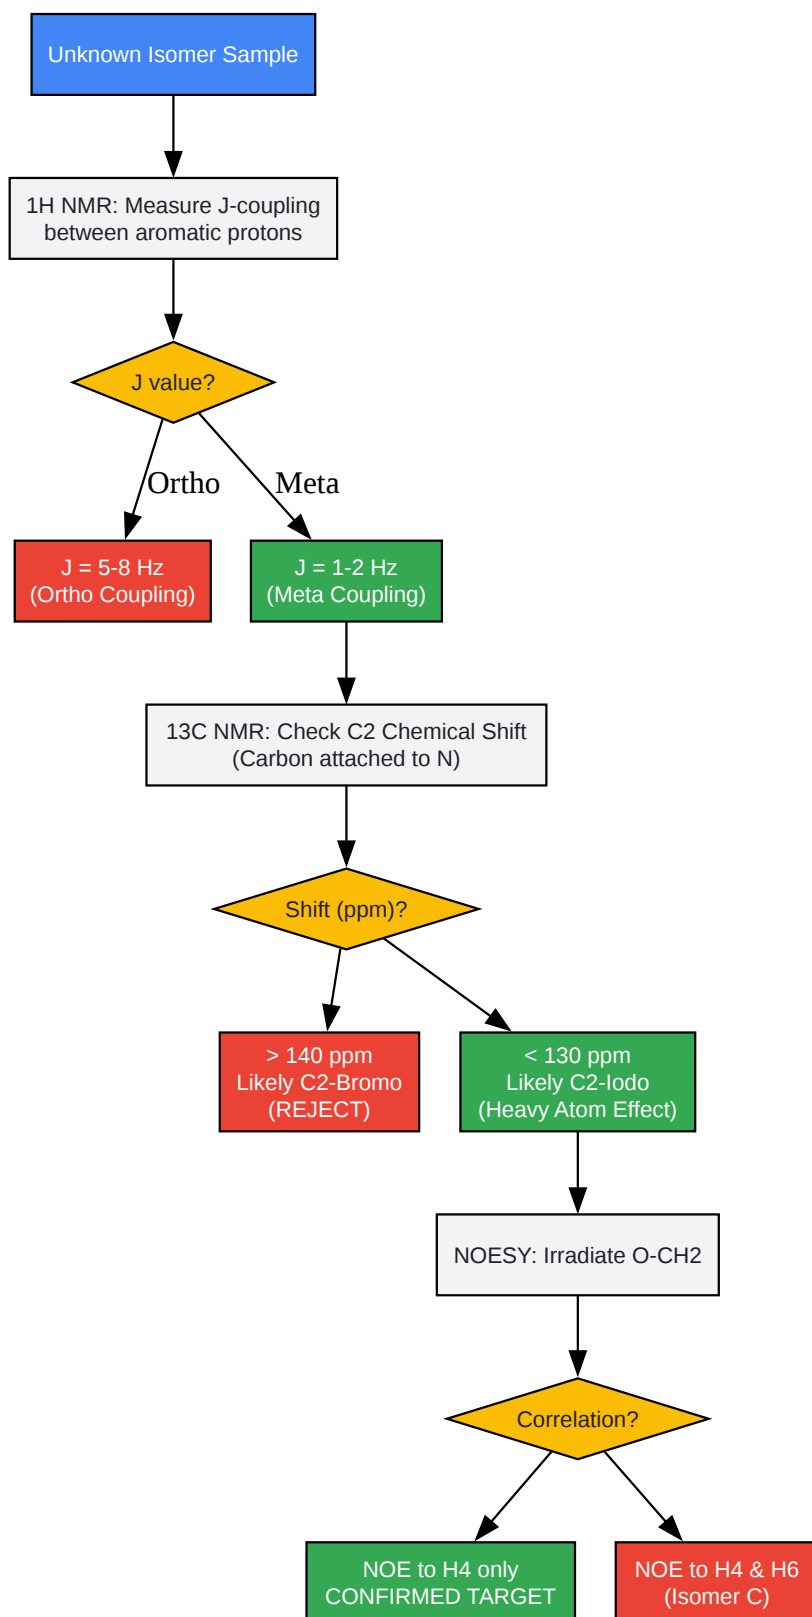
Unknown Isomer Sample

1H NMR: Measure J-coupling between aromatic protons

J value?

Ortho

Meta

J = 5-8 Hz
(Ortho Coupling)

J = 1-2 Hz
(Meta Coupling)

13C NMR: Check C2 Chemical Shift
(Carbon attached to N)

Shift (ppm)?

> 140 ppm
Likely C2-Bromo
(REJECT)

< 130 ppm
Likely C2-Iodo
(Heavy Atom Effect)

NOESY: Irradiate O-CH2

Correlation?

NOE to H4 only
CONFIRMED TARGET

NOE to H4 & H6
(Isomer C)